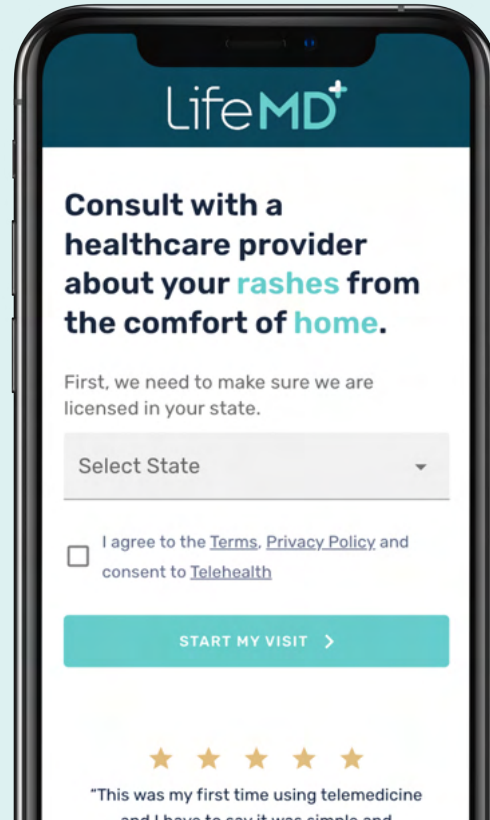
LifeMD

Consult with a healthcare provider about your rashes from the comfort of home.

First, we need to make sure we are licensed in your state.

Select State

I agree to the Terms, Privacy Policy and consent to Telehealth

START MY VISIT >

★ ★ ★ ★ ★

"This was my first time using telemedicine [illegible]